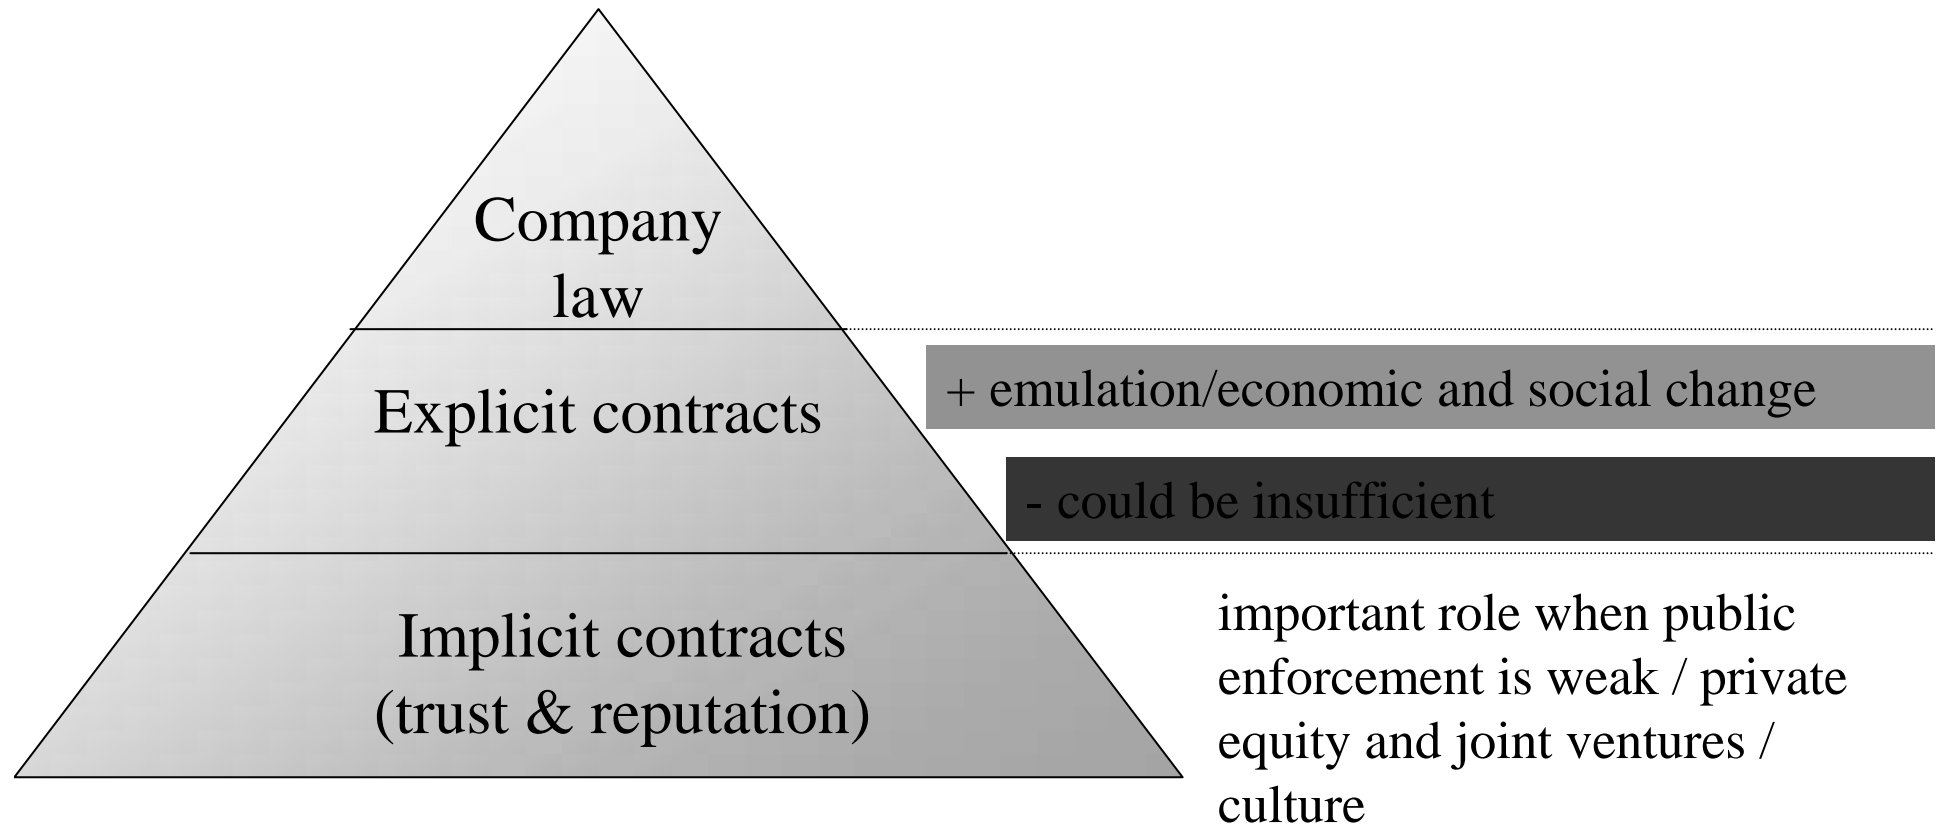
Company law

Explicit contracts

+ emulation/economic and social change

- could be insufficient

Implicit contracts (trust & reputation)

important role when public enforcement is weak / private equity and joint ventures / culture